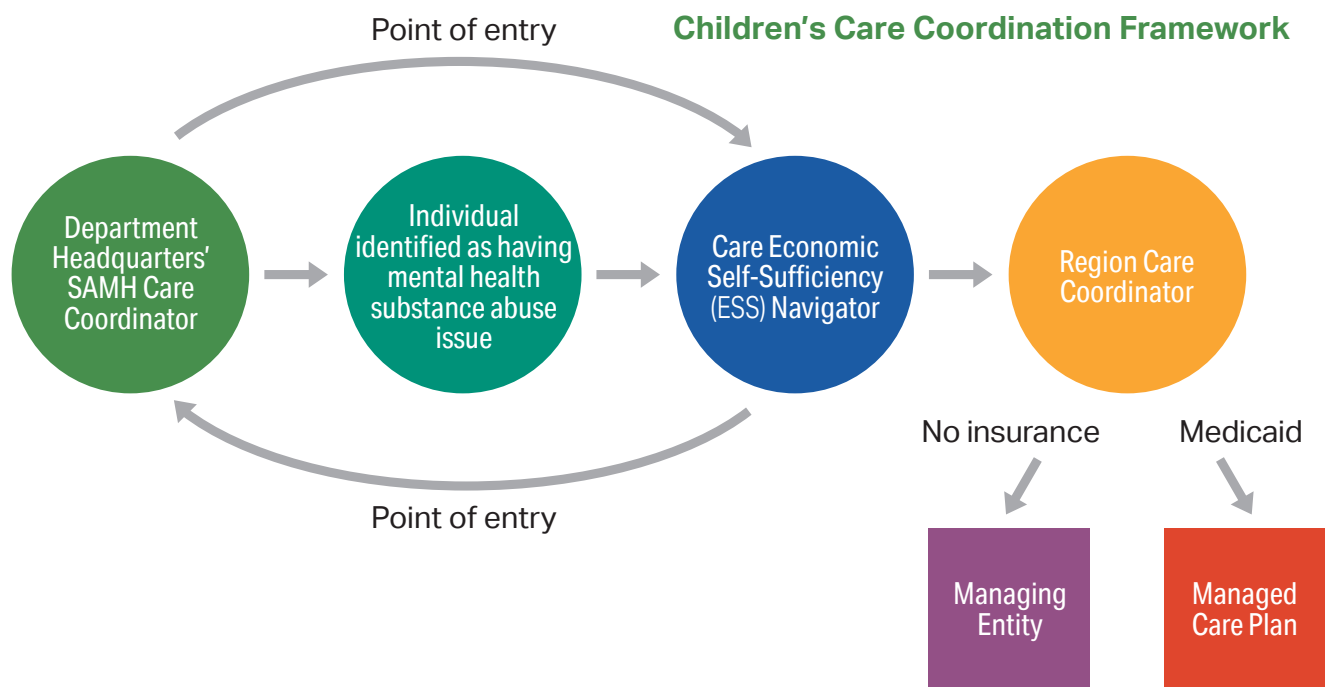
Children's Care Coordination Framework

Point of entry

Department Headquarters' SAMH Care Coordinator

Individual identified as having mental health substance abuse issue

Care Economic Self-Sufficiency (ESS) Navigator

Region Care Coordinator

Point of entry

No insurance

Medicaid

Managing Entity

Managed Care Plan